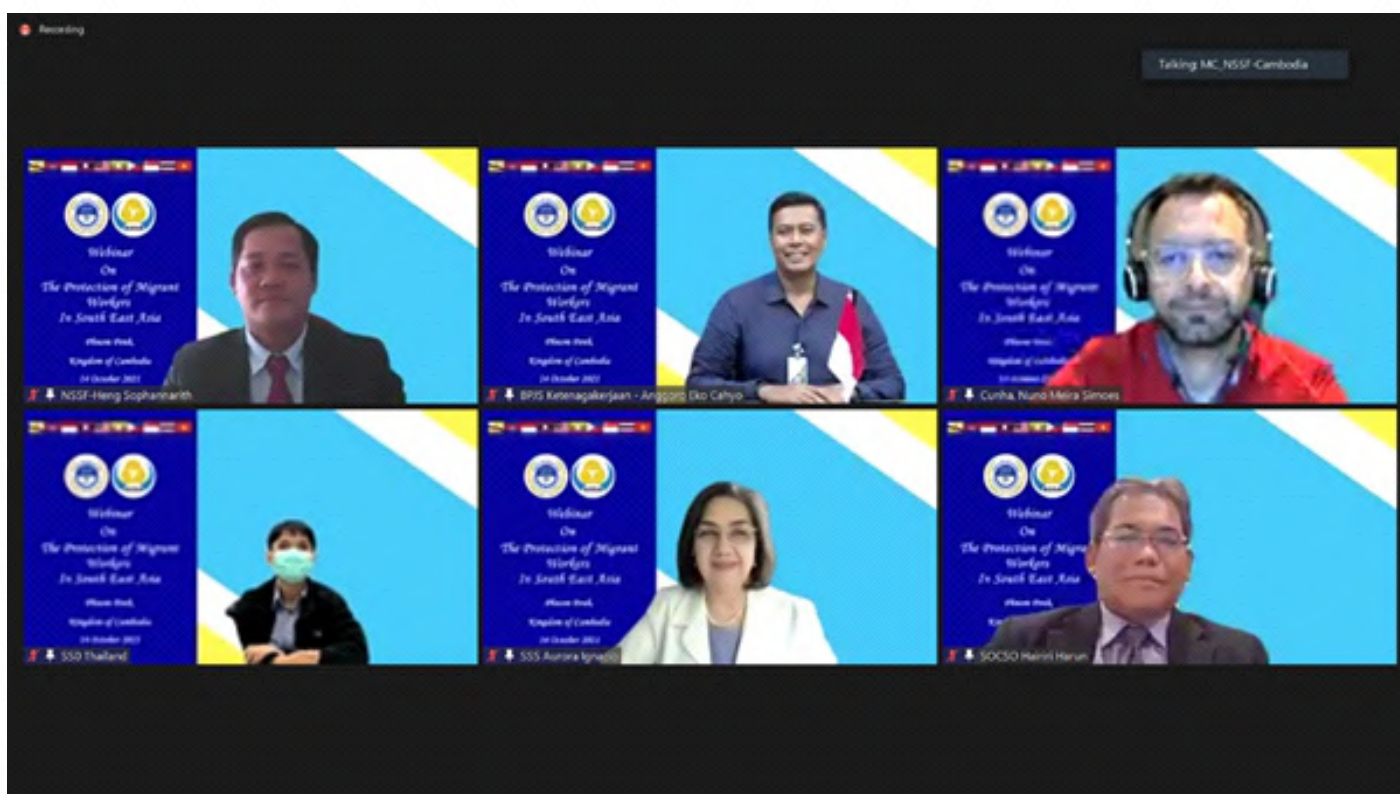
Recording

Talking: MC_NSSF-Cambodia

Webinar
On
The Protection of Migrant Workers
In South East Asia
Phnom Penh,
Kingdom of Cambodia
14 October 2021

NSSF-Heng Sophannarith

Webinar
On
The Protection of Migrant Workers
In South East Asia
Phnom Penh,
Kingdom of Cambodia
14 October 2021

BPJS Ketenagakerjaan - Anggoro Eko Cahyo

Webinar
On
The Protection of Migrant Workers
In South East Asia
Phnom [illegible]
Kingdom of Cambodia
14 October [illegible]

Cunha, Nuno Meira Simoes

Webinar
On
The Protection of Migrant Workers
In South East Asia
Phnom Penh,
Kingdom of Cambodia
14 October 2021

SSO Thailand

Webinar
On
The Protection of Migrant Workers
In South East Asia
Phnom Penh,
Kingdom of Cambodia
14 October 2021

SSS Aurora Ignacio

Webinar
On
The Protection of Migrant Workers
In South East Asia
Phnom Penh,
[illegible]

SOCSO Hairiri Harun